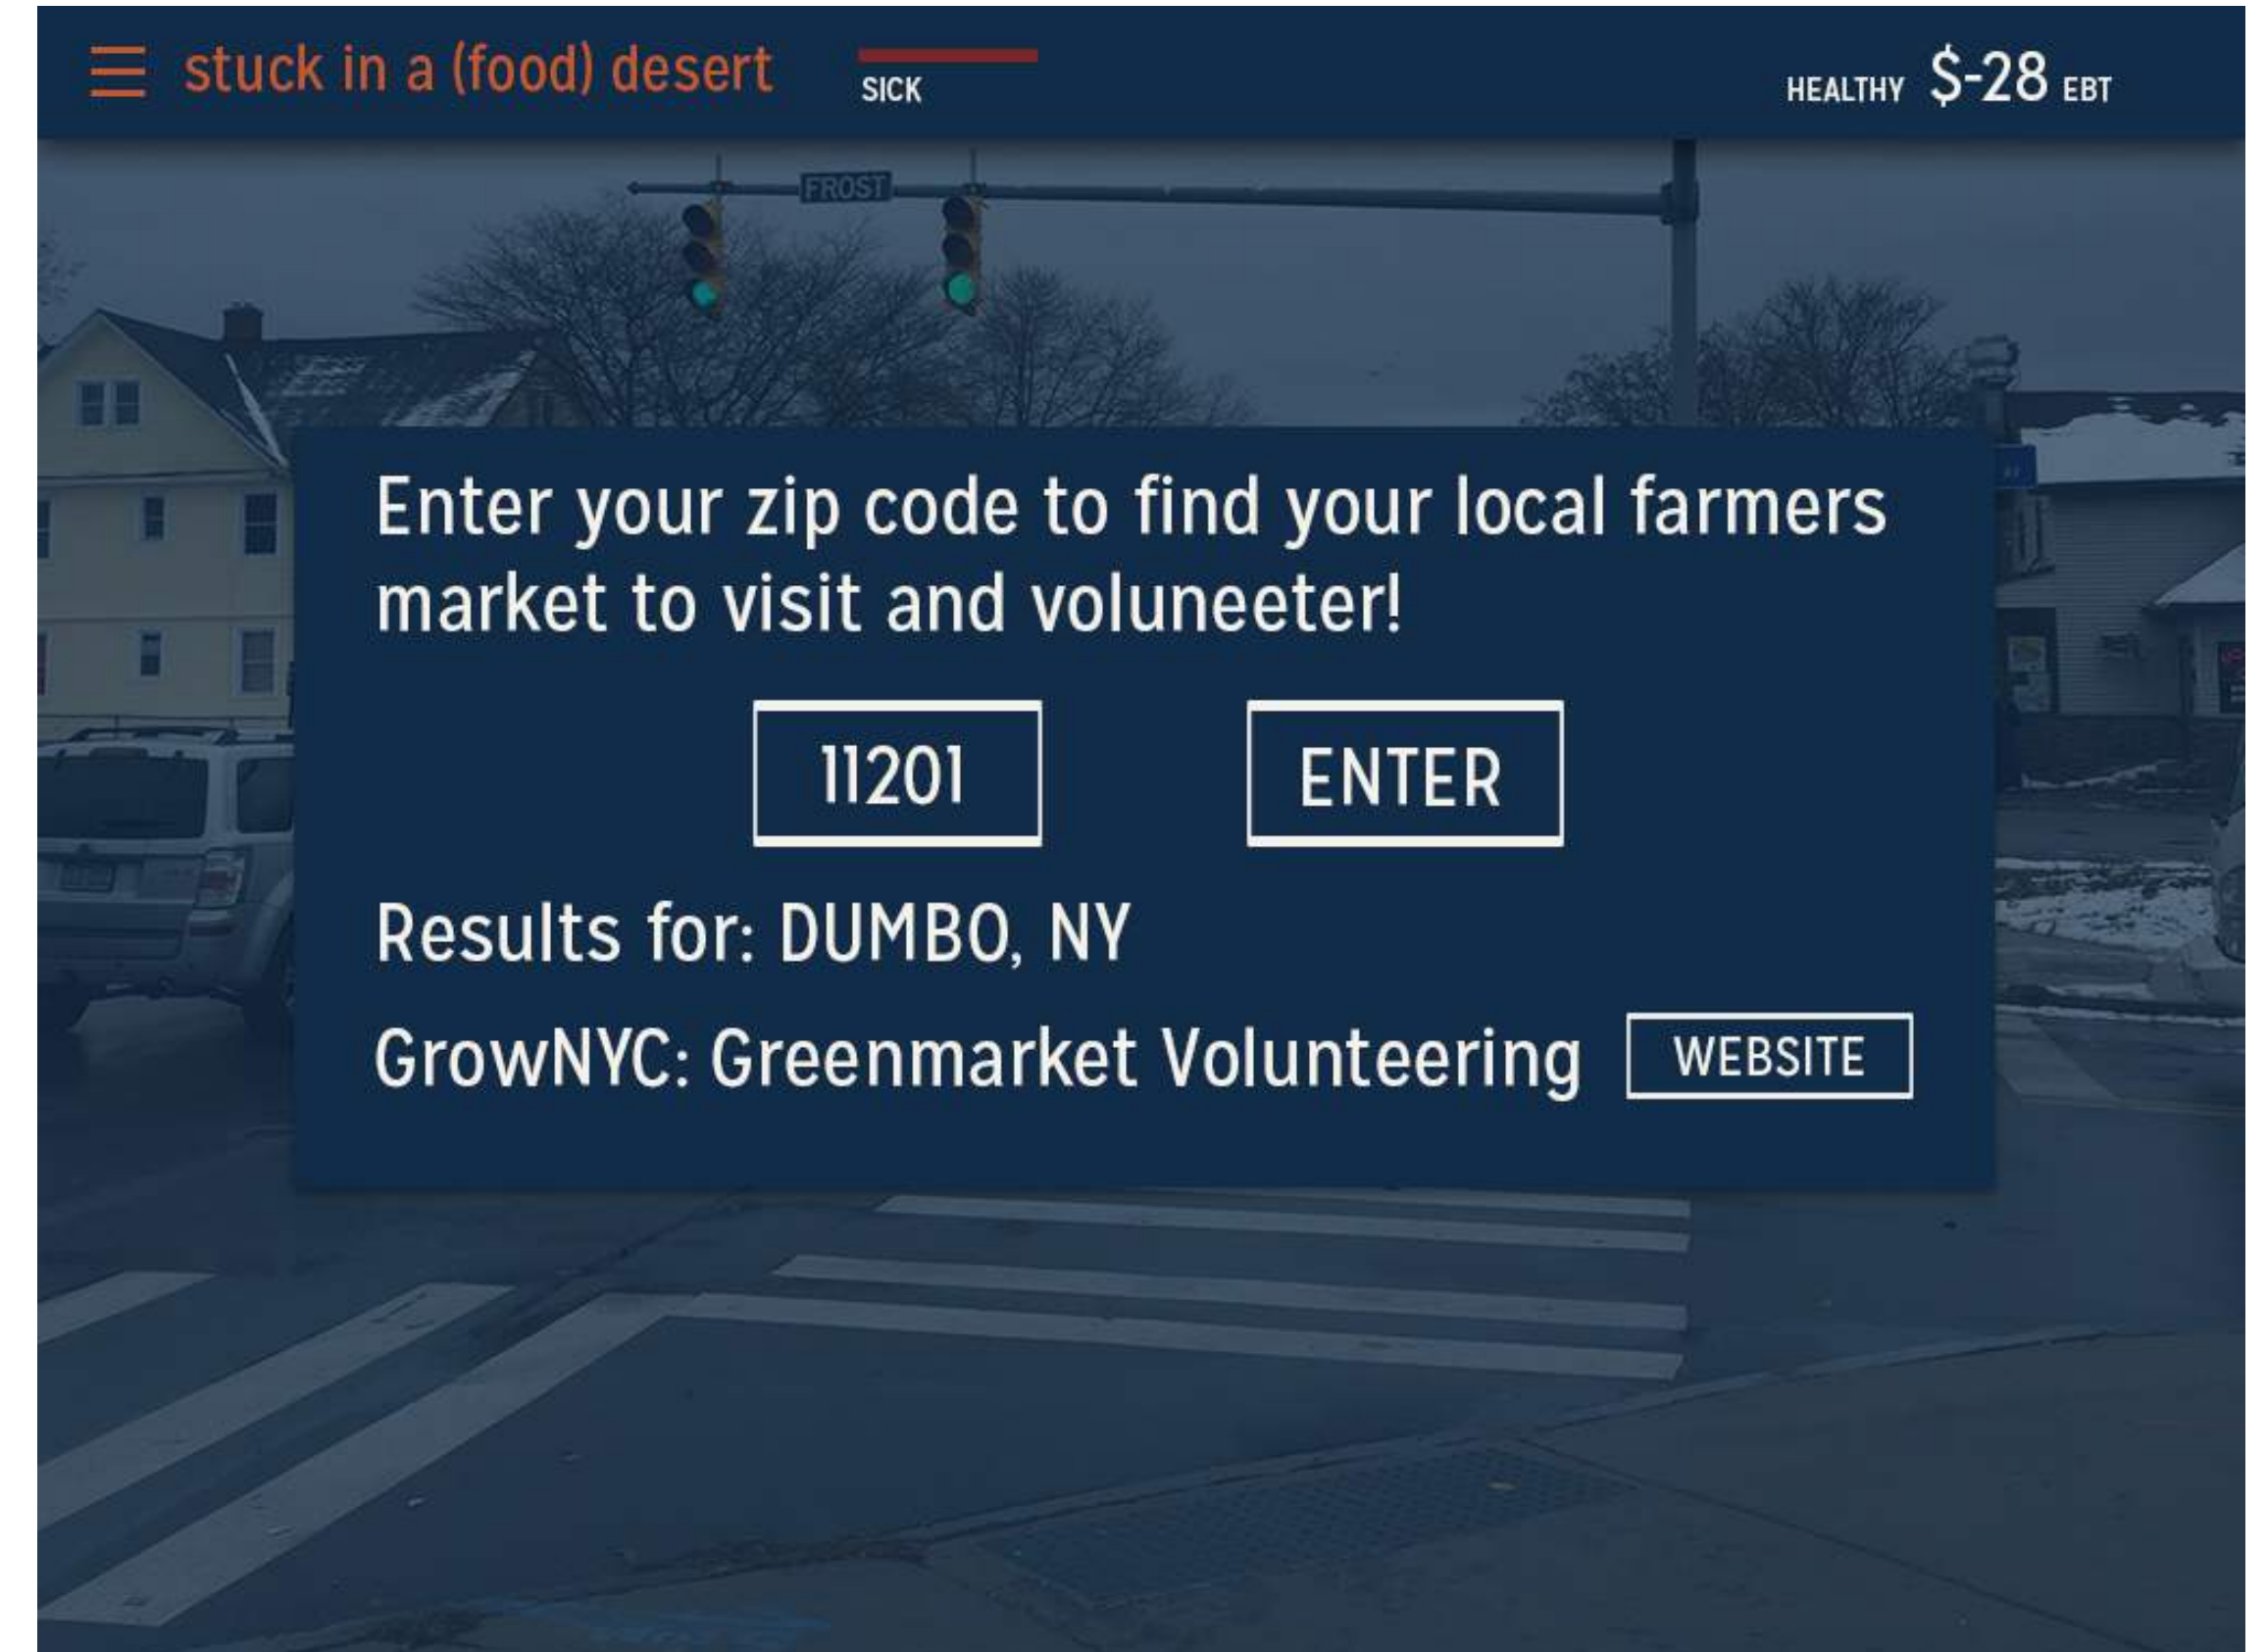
stuck in a (food) desert

SICK

HEALTHY $-28 EBT

FROST

Enter your zip code to find your local farmers market to visit and voluneeter!

11201

ENTER

Results for: DUMBO, NY

GrowNYC: Greenmarket Volunteering

WEBSITE